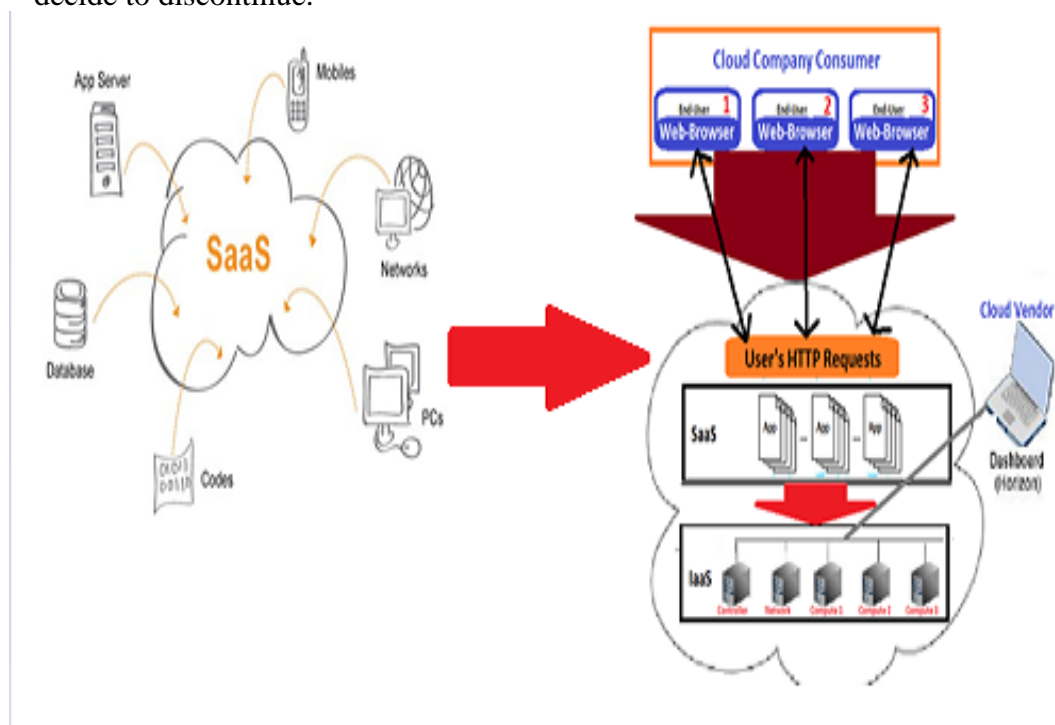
decide to discontinue.

App Server
Mobiles
SaaS
Networks
Database
PCs
Codes

Cloud Company Consumer
End-User 1 Web-Browser
End-User 2 Web-Browser
End-User 3 Web-Browser
Cloud Vendor
User's HTTP Requests
SaaS
App
App
App
Dashboard (Horizon)
IaaS
Controller
Network
Compute 1
Compute 2
Compute 3